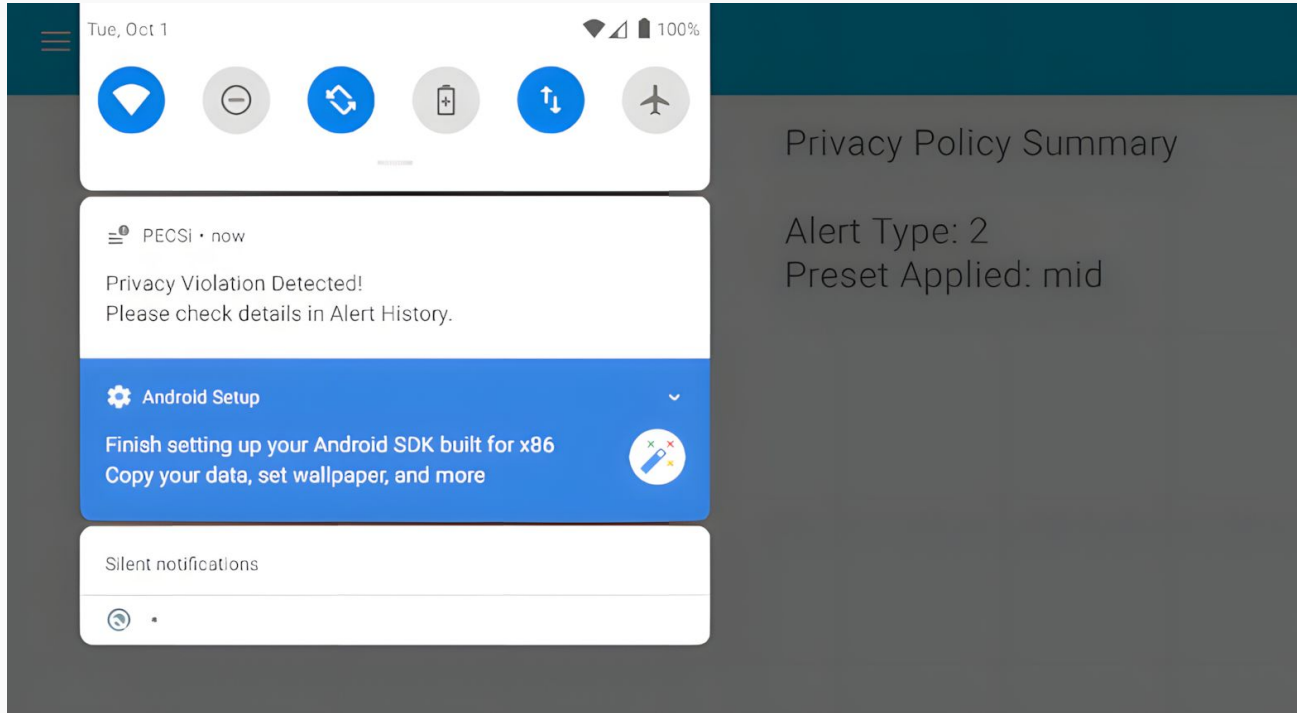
Tue, Oct 1

100%

PECSi • now

Privacy Violation Detected!
Please check details in Alert History.

Android Setup

Finish setting up your Android SDK built for x86
Copy your data, set wallpaper, and more

Silent notifications

•

Privacy Policy Summary

Alert Type: 2
Preset Applied: mid